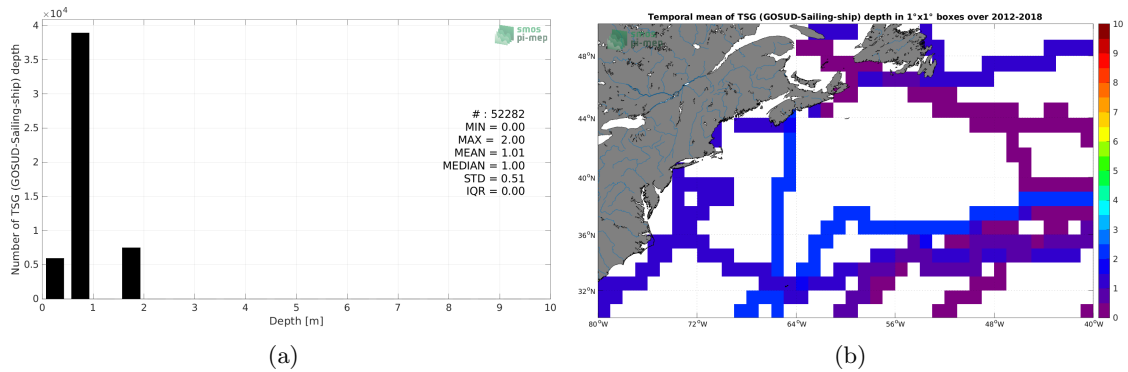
$\times10^4$
4
3.5
3
2.5
2
1.5
1
0.5
0
Number of TSG (GOSUD-Sailing-ship) depth
smos
pi-mep
# : 52282
MIN = 0.00
MAX = 2.00
MEAN = 1.01
MEDIAN = 1.00
STD = 0.51
IQR = 0.00
0 1 2 3 4 5 6 7 8 9 10
Depth [m]
(a)

Temporal mean of TSG (GOSUD-Sailing-ship) depth in 1°x1° boxes over 2012-2018
smos
pi-mep
48°N
44°N
40°N
36°N
32°N
80°W 72°W 64°W 56°W 48°W 40°W
10
9
8
7
6
5
4
3
2
1
0
(b)